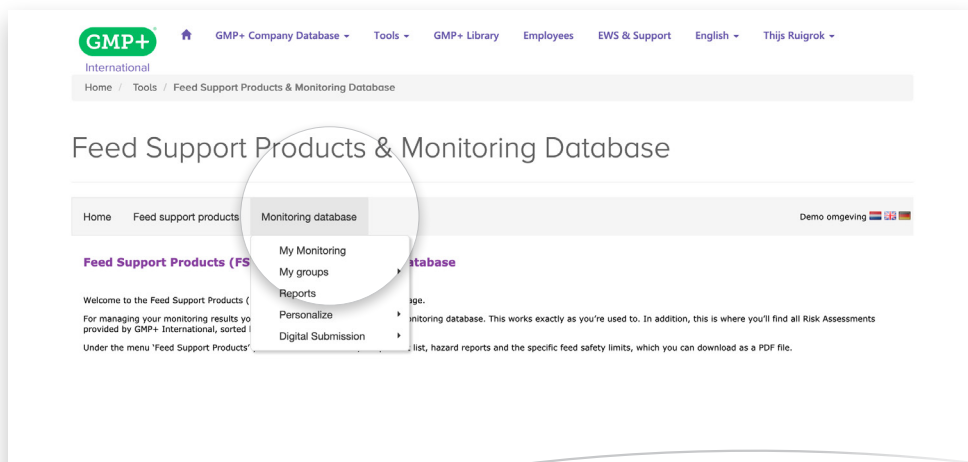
GMP+ International

GMP+ Company Database ▾ Tools ▾ GMP+ Library Employees EWS & Support English ▾ Thijs Ruigrok ▾

Home / Tools / Feed Support Products & Monitoring Database

Feed Support Products & Monitoring Database

Home Feed support products Monitoring database Demo omgeving

My Monitoring
My groups
Reports
Personalize
Digital Submission

Feed Support Products (FS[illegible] atabase

Welcome to the Feed Support Products ( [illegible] age.

For managing your monitoring results yo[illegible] onitoring database. This works exactly as you're used to. In addition, this is where you'll find all Risk Assessments provided by GMP+ International, sorted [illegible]

Under the menu 'Feed Support Products' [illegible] list, hazard reports and the specific feed safety limits, which you can download as a PDF file.